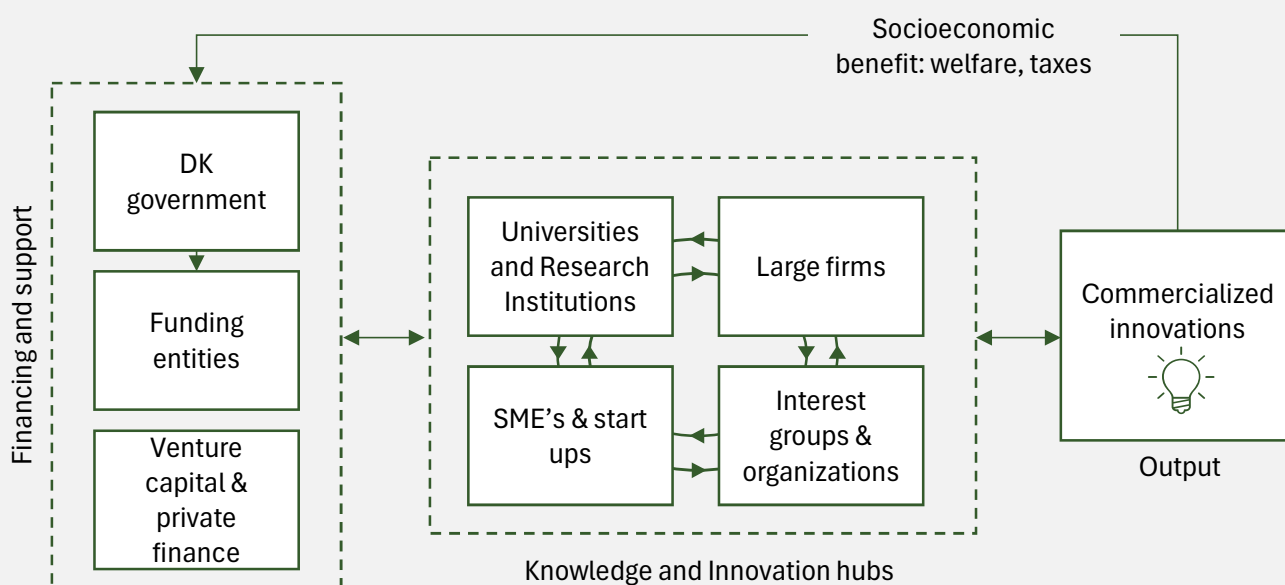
Socioeconomic benefit: welfare, taxes

Financing and support

DK government

Funding entities

Venture capital & private finance

Universities and Research Institutions

Large firms

SME's & start ups

Interest groups & organizations

Knowledge and Innovation hubs

Commercialized innovations

Output